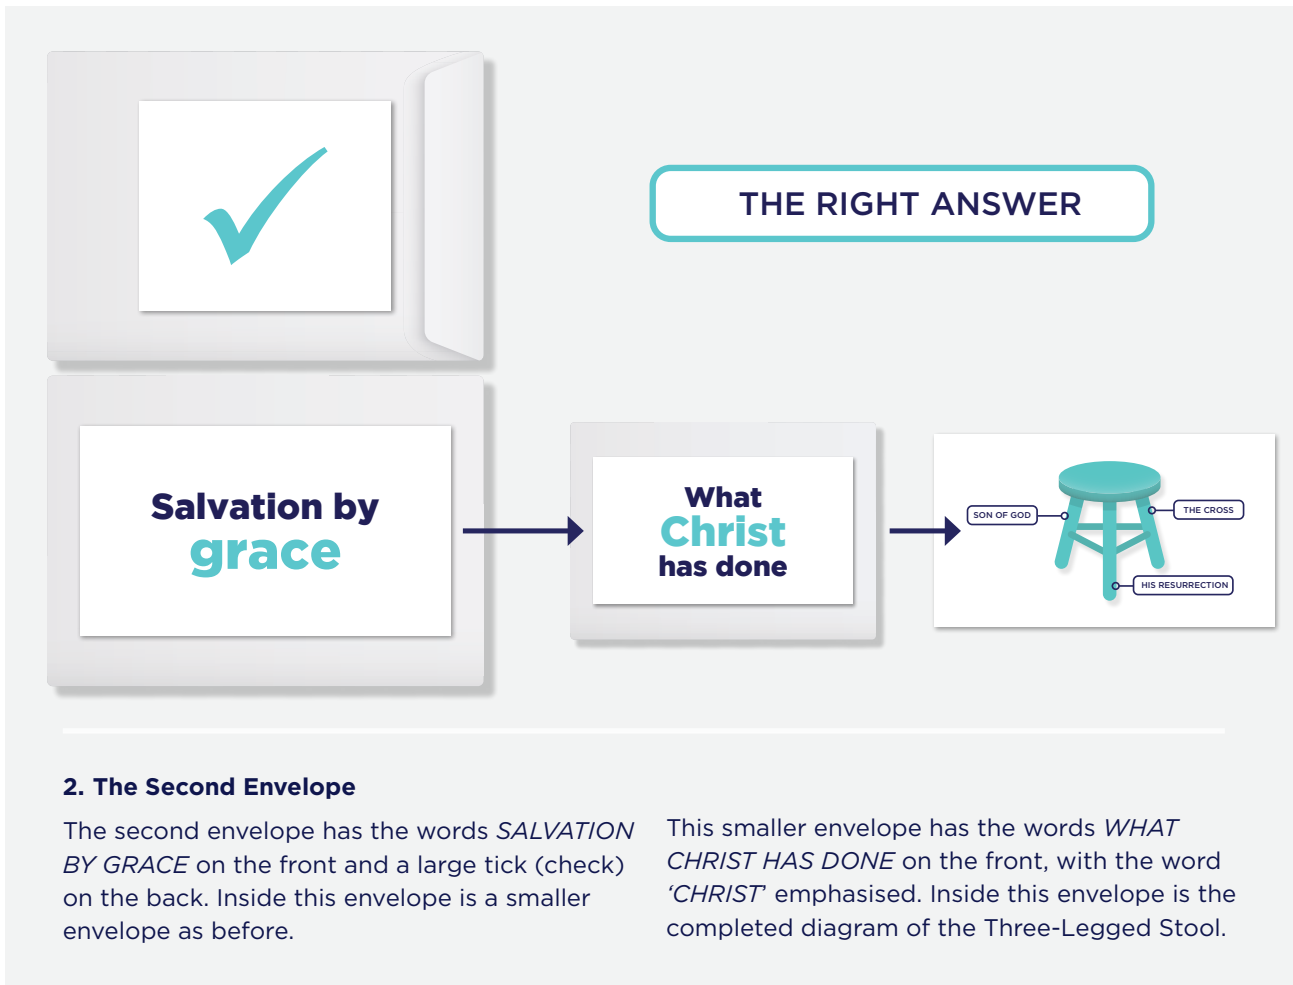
THE RIGHT ANSWER

Salvation by grace

What Christ has done

SON OF GOD

THE CROSS

HIS RESURRECTION

2. The Second Envelope

The second envelope has the words *SALVATION BY GRACE* on the front and a large tick (check) on the back. Inside this envelope is a smaller envelope as before.

This smaller envelope has the words *WHAT CHRIST HAS DONE* on the front, with the word *‘CHRIST’* emphasised. Inside this envelope is the completed diagram of the Three-Legged Stool.